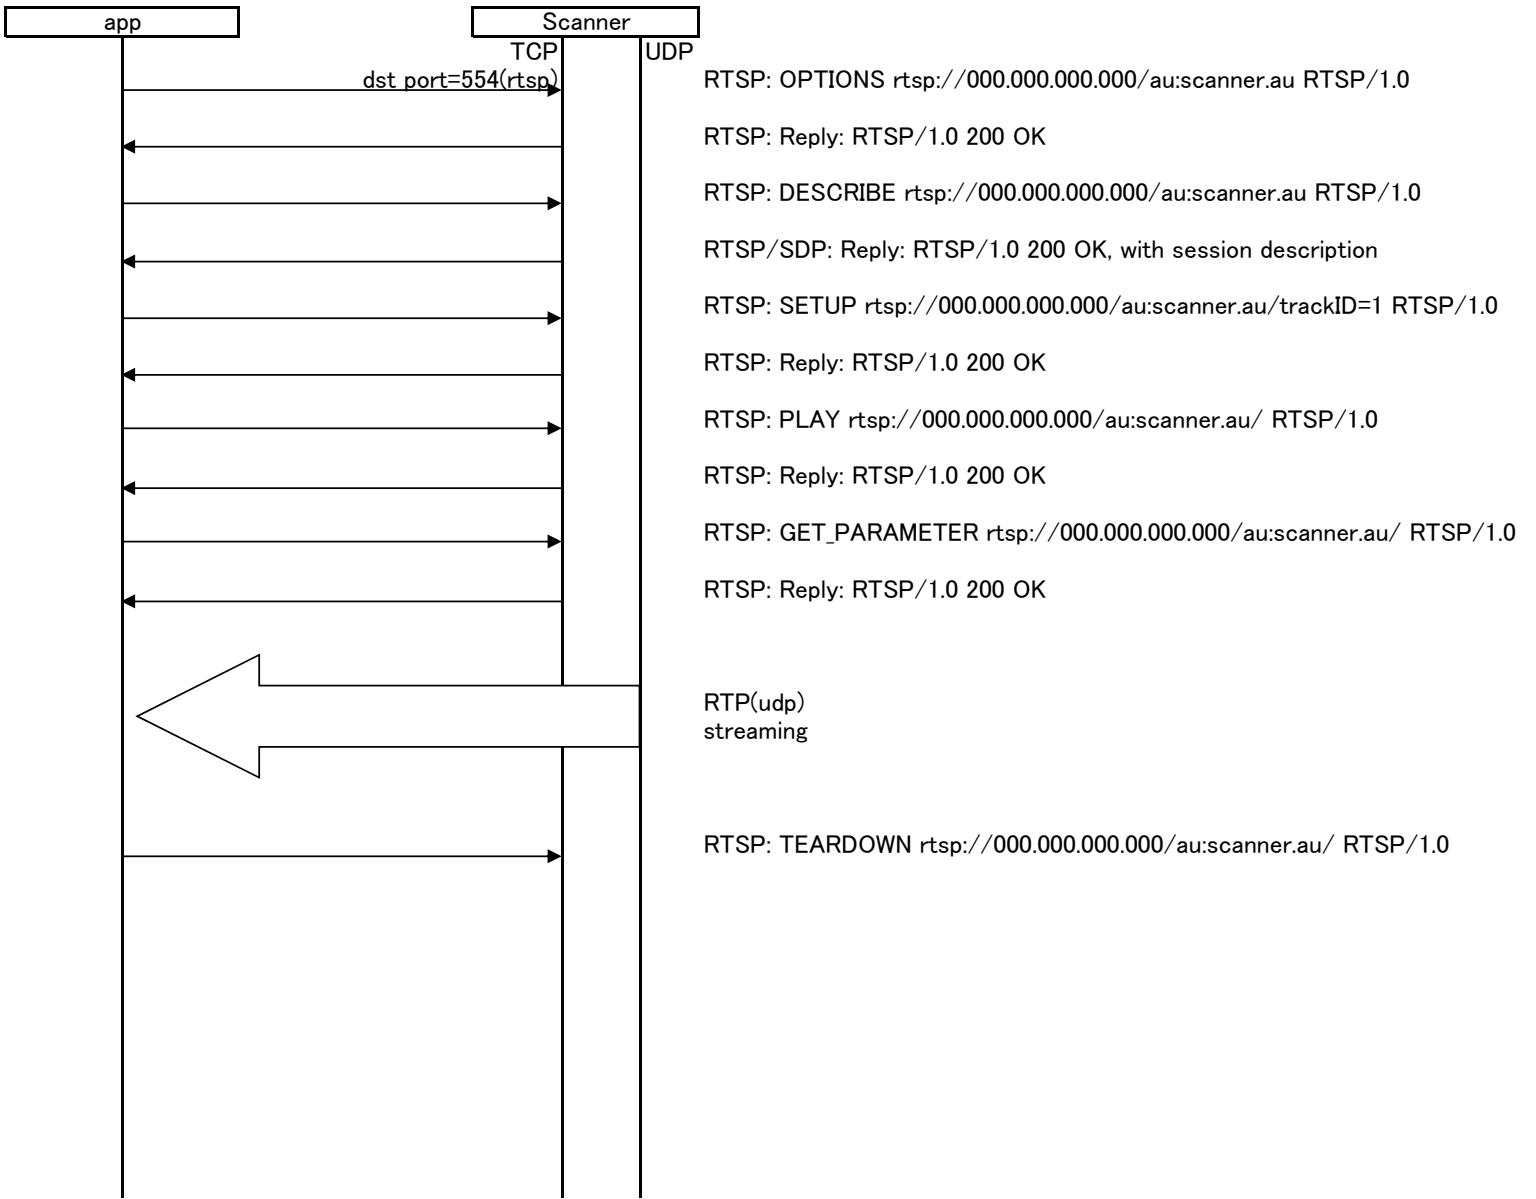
app

Scanner

TCP

UDP

dst port=554(rtsp)

RTSP: OPTIONS rtsp://000.000.000.000/au:scanner.au RTSP/1.0

RTSP: Reply: RTSP/1.0 200 OK

RTSP: DESCRIBE rtsp://000.000.000.000/au:scanner.au RTSP/1.0

RTSP/SDP: Reply: RTSP/1.0 200 OK, with session description

RTSP: SETUP rtsp://000.000.000.000/au:scanner.au/trackID=1 RTSP/1.0

RTSP: Reply: RTSP/1.0 200 OK

RTSP: PLAY rtsp://000.000.000.000/au:scanner.au/ RTSP/1.0

RTSP: Reply: RTSP/1.0 200 OK

RTSP: GET_PARAMETER rtsp://000.000.000.000/au:scanner.au/ RTSP/1.0

RTSP: Reply: RTSP/1.0 200 OK

RTP(udp)
streaming

RTSP: TEARDOWN rtsp://000.000.000.000/au:scanner.au/ RTSP/1.0